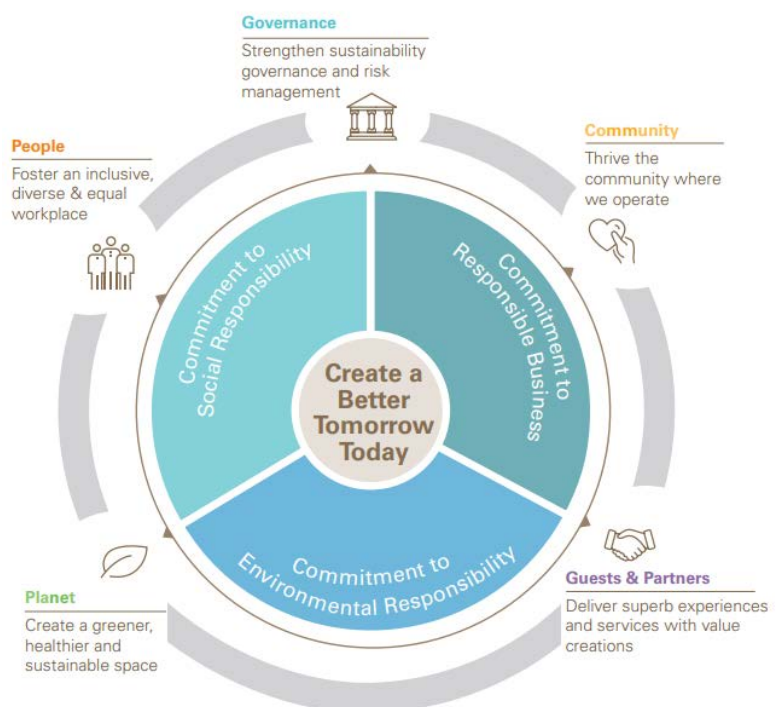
Governance
Strengthen sustainability governance and risk management

People
Foster an inclusive, diverse & equal workplace

Community
Thrive the community where we operate

Commitment to Social Responsibility

Commitment to Responsible Business

Create a Better Tomorrow Today

Commitment to Environmental Responsibility

Planet
Create a greener, healthier and sustainable space

Guests & Partners
Deliver superb experiences and services with value creations